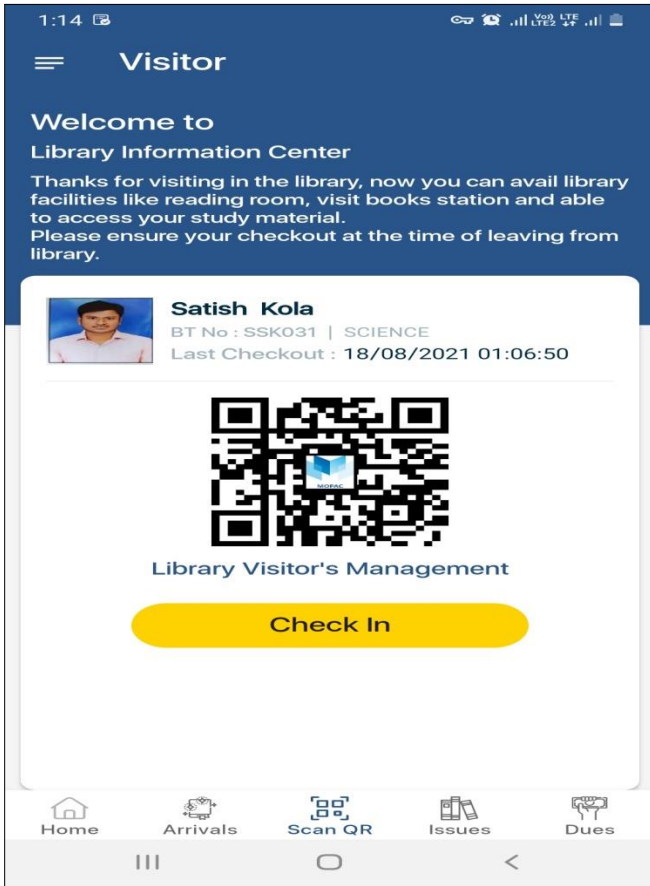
1:14

Visitor

Welcome to
Library Information Center
Thanks for visiting in the library, now you can avail library facilities like reading room, visit books station and able to access your study material.
Please ensure your checkout at the time of leaving from library.

Satish Kola
BT No : SSK031 | SCIENCE
Last Checkout : 18/08/2021 01:06:50

MOPAC

Library Visitor's Management

Check In

Home
Arrivals
Scan QR
Issues
Dues